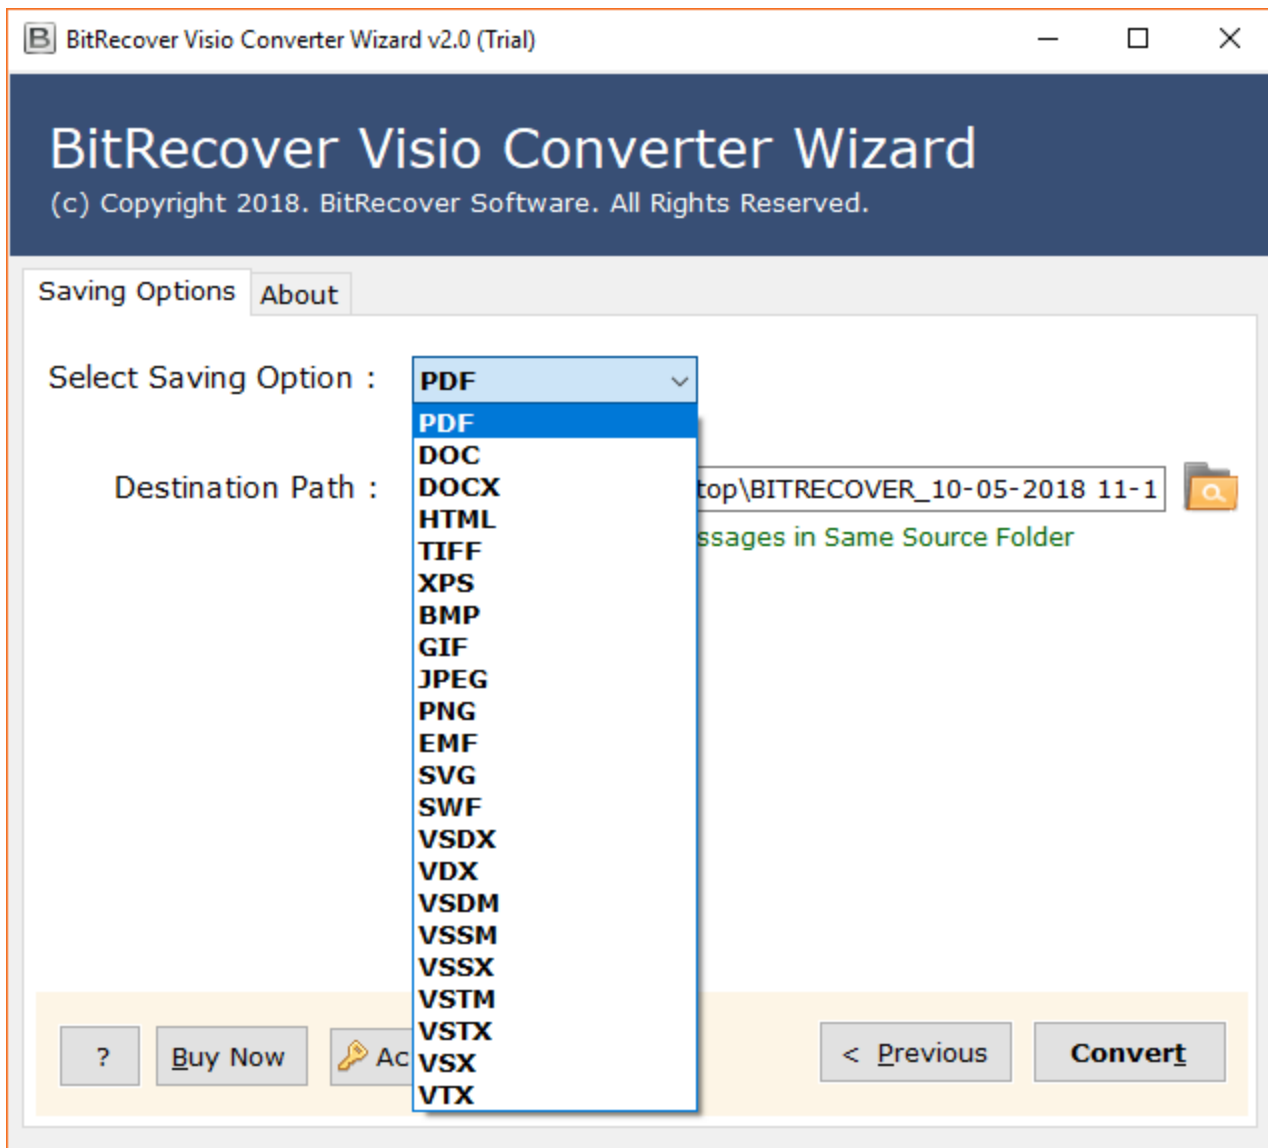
BitRecover Visio Converter Wizard v2.0 (Trial)

BitRecover Visio Converter Wizard
(c) Copyright 2018. BitRecover Software. All Rights Reserved.

Saving Options About

Select Saving Option : PDF

PDF
DOC
DOCX
HTML
TIFF
XPS
BMP
GIF
JPEG
PNG
EMF
SVG
SWF
VSDX
VDX
VSDM
VSSM
VSSX
VSTM
VSTX
VSX
VTX

Destination Path : top\BITRECOVER_10-05-2018 11-1

ssages in Same Source Folder

? Buy Now Ac

< Previous Convert